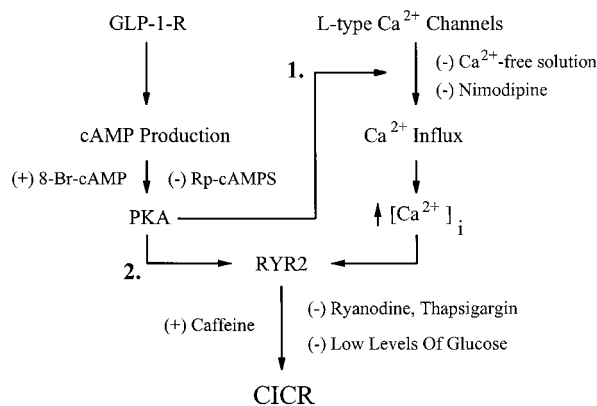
GLP-1-R

L-type $Ca^{2+}$ Channels

1.

(-) $Ca^{2+}$-free solution

(-) Nimodipine

cAMP Production

$Ca^{2+}$ Influx

(+) 8-Br-cAMP

(-) Rp-cAMPS

PKA

$\uparrow [Ca^{2+}]_i$

2.

RYR2

(+) Caffeine

(-) Ryanodine, Thapsigargin

(-) Low Levels Of Glucose

CICR